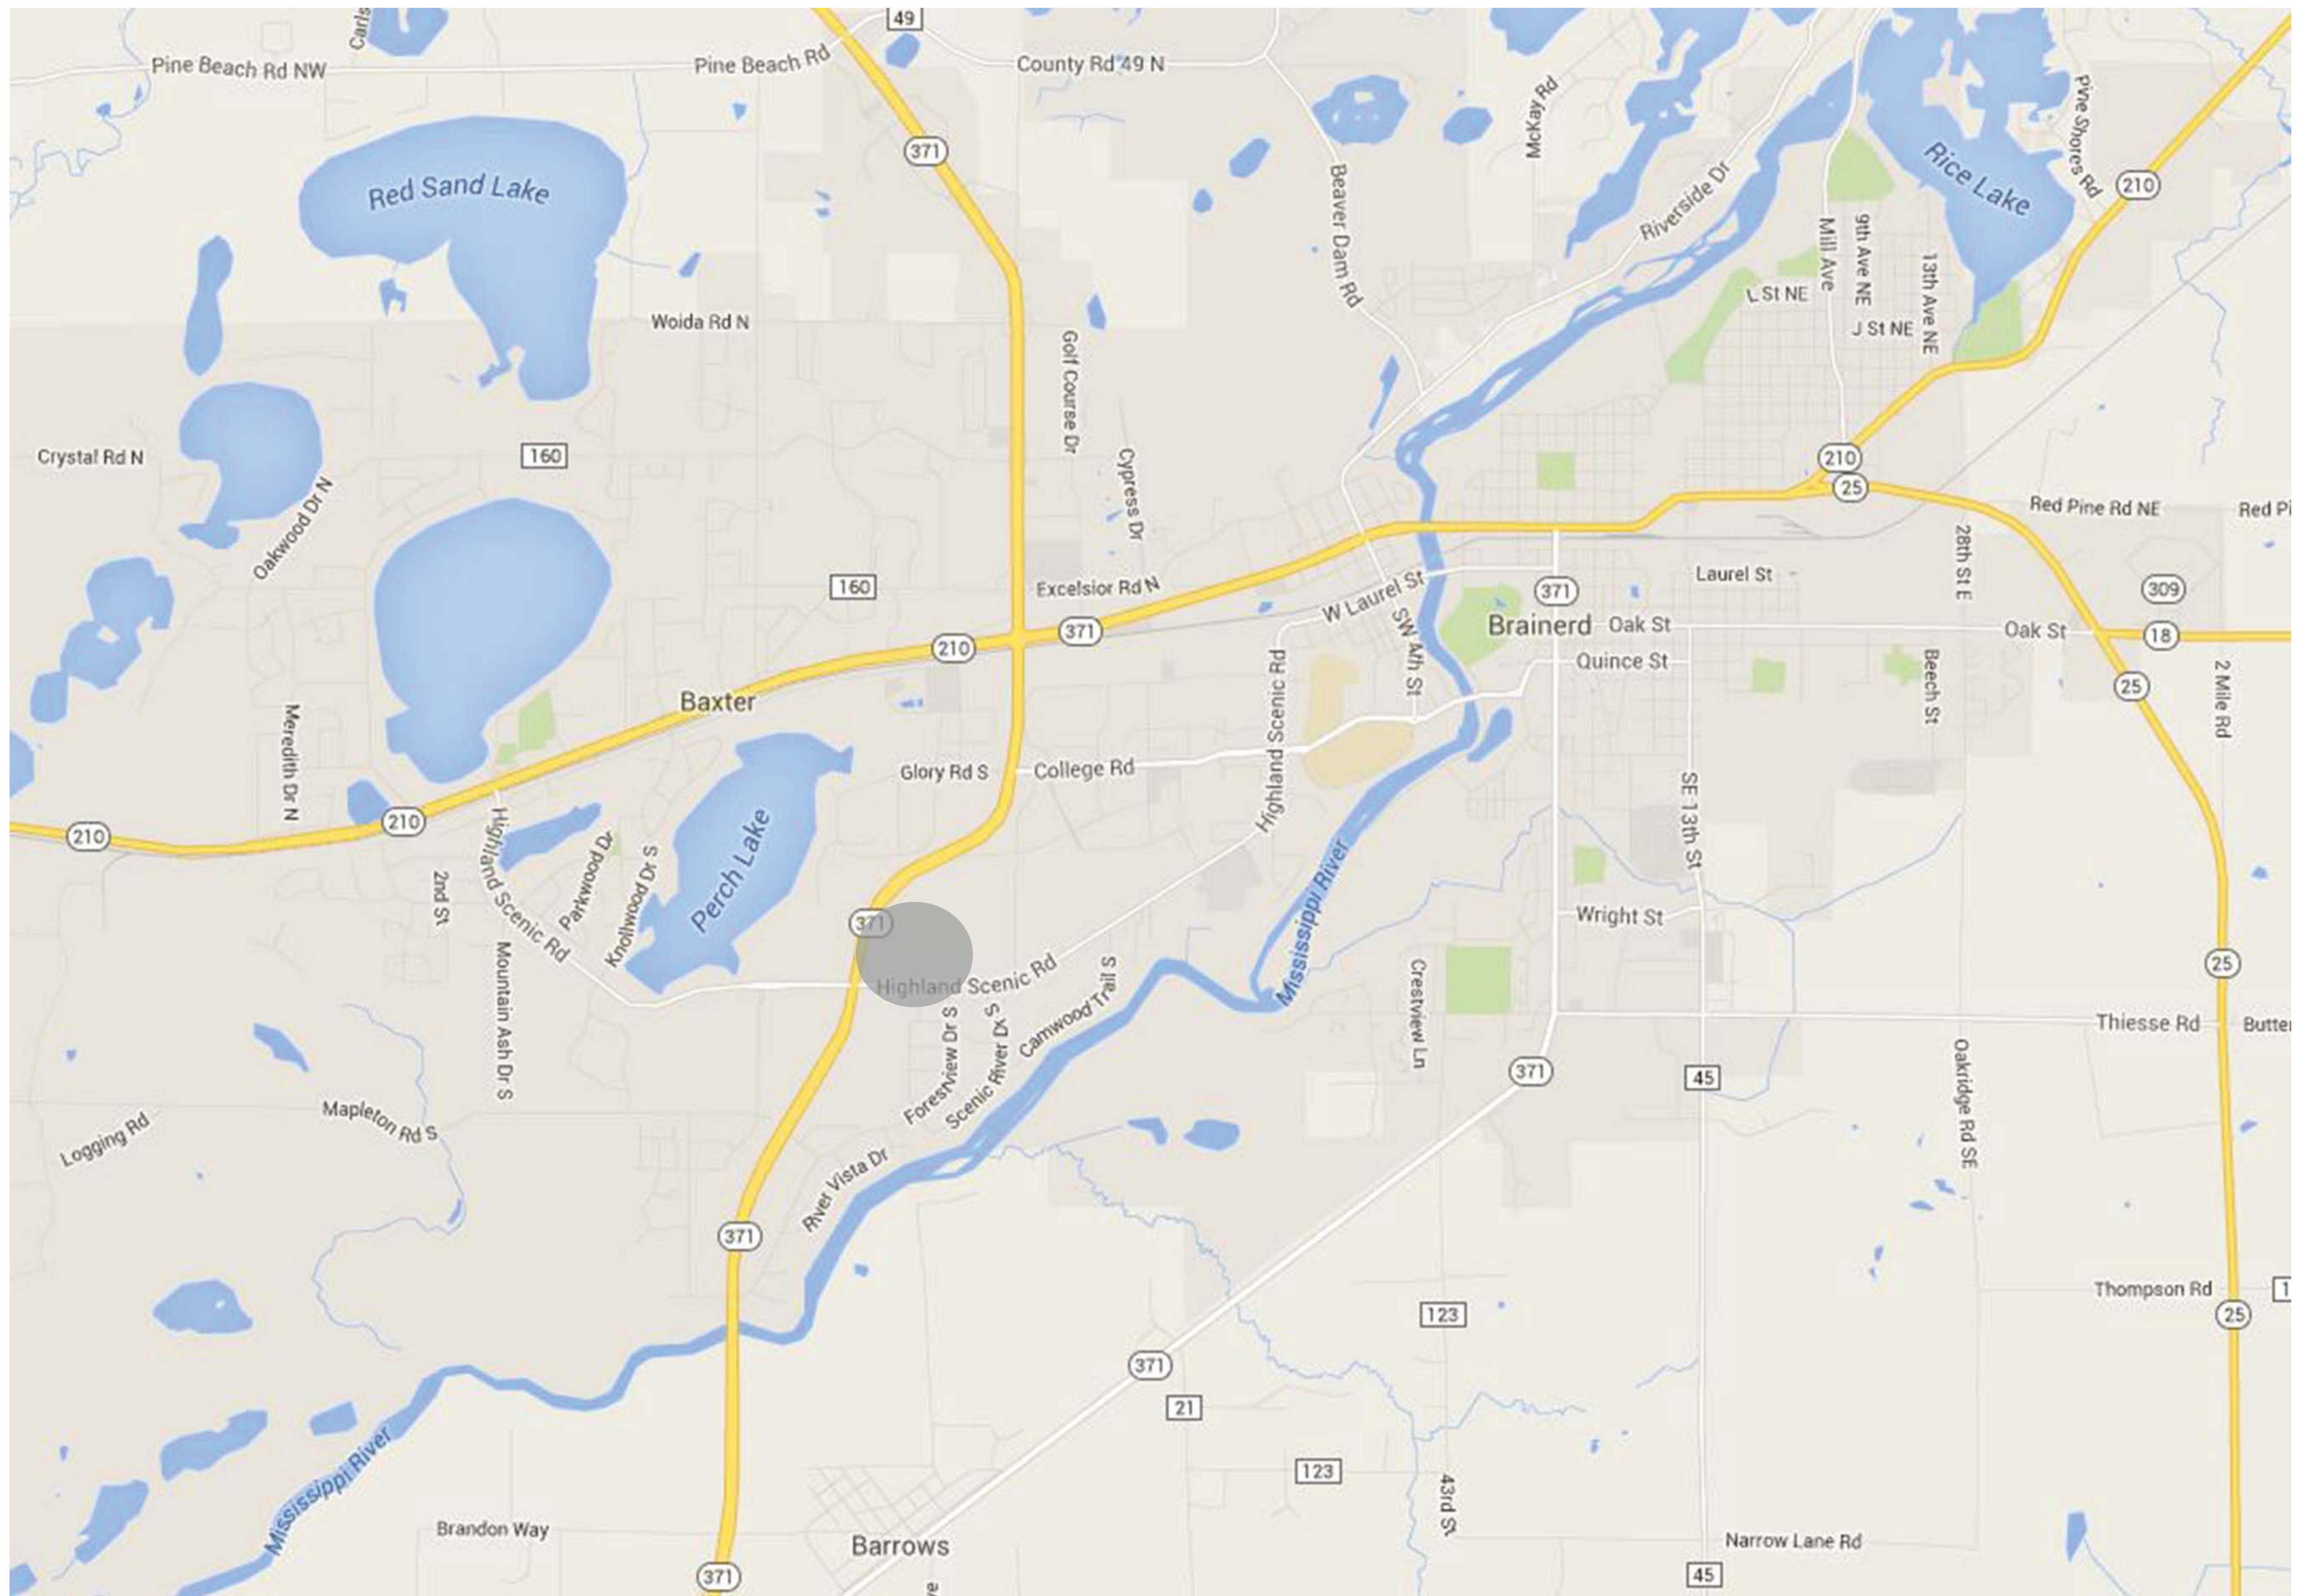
49
Carls
Pine Beach Rd NW
Pine Beach Rd
County Rd 49 N
McKay Rd
Pine Shores Rd
Rice Lake
371
Red Sand Lake
Beaver Dam Rd
Riverside Dr
210
Mill Ave
9th Ave NE
13th Ave NE
L St NE
J St NE
Woida Rd N
Golf Course Dr
Crystal Rd N
160
Cypress Dr
210
25
Red Pine Rd NE
Red Pi
Oakwood Dr N
28th St E
Laurel St
160
Excelsior Rd N
371
309
W Laurel St
SW 4th St
Brainerd
Oak St
Oak St
18
371
210
Quince St
Highland Scenic Rd
25
Baxter
Beech St
2 Mile Rd
Meredith Dr N
Glory Rd S
College Rd
SE 13th St
210
210
Highland Scenic Rd
Parkwood Dr
Knollwood Dr S
Perch Lake
Mississippi River
2nd St
371
Wright St
Mountain Ash Dr S
Highland Scenic Rd
Camwood Trail S
Crestview Ln
25
Forestview Dr S
Scenic River Dr S
Thiesse Rd
Butte
371
45
Oakridge Rd SE
Mapleton Rd S
Logging Rd
River Vista Dr
371
Thompson Rd
1
123
25
371
21
123
Mississippi River
43rd St
Brandon Way
Narrow Lane Rd
Barrows
371
45